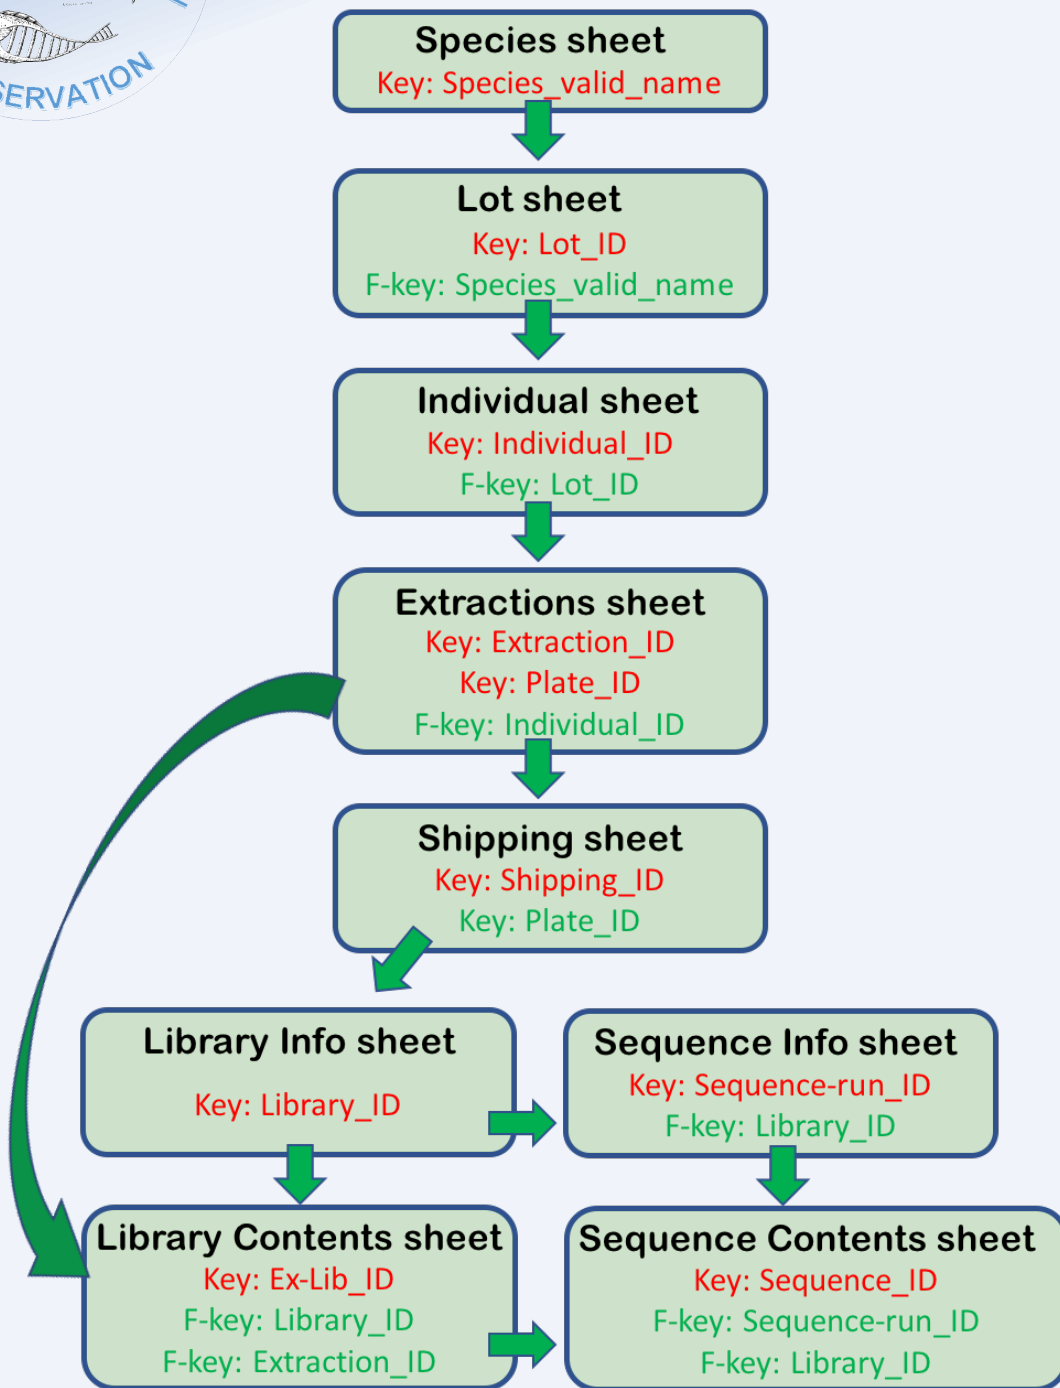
SERVATION

Species sheet
Key: Species_valid_name

Lot sheet
Key: Lot_ID
F-key: Species_valid_name

Individual sheet
Key: Individual_ID
F-key: Lot_ID

Extractions sheet
Key: Extraction_ID
Key: Plate_ID
F-key: Individual_ID

Shipping sheet
Key: Shipping_ID
Key: Plate_ID

Library Info sheet
Key: Library_ID

Sequence Info sheet
Key: Sequence-run_ID
F-key: Library_ID

Library Contents sheet
Key: Ex-Lib_ID
F-key: Library_ID
F-key: Extraction_ID

Sequence Contents sheet
Key: Sequence_ID
F-key: Sequence-run_ID
F-key: Library_ID